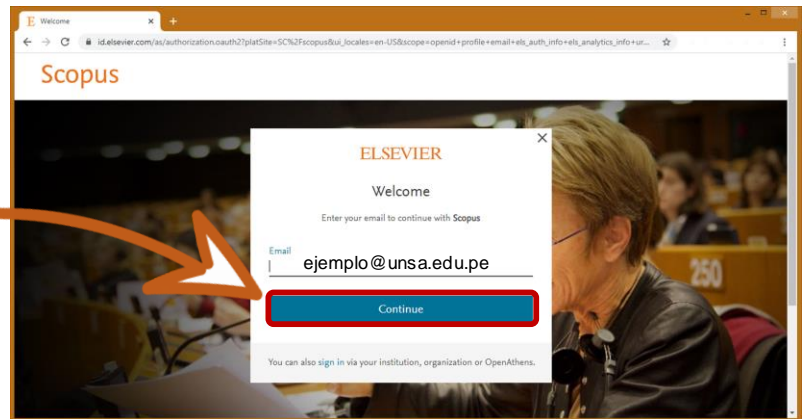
E Welcome ×
+
id.elsevier.com/as/authorization.oauth2?platSite=SC%2Fscopus&ui_locales=en-US&scope=openid+profile+email+els_auth_info+els_analytics_info+ur...

Scopus

ELSEVIER

Welcome

Enter your email to continue with Scopus

Email
ejemplo@unsa.edu.pe

Continue

You can also sign in via your institution, organization or OpenAthens.

250